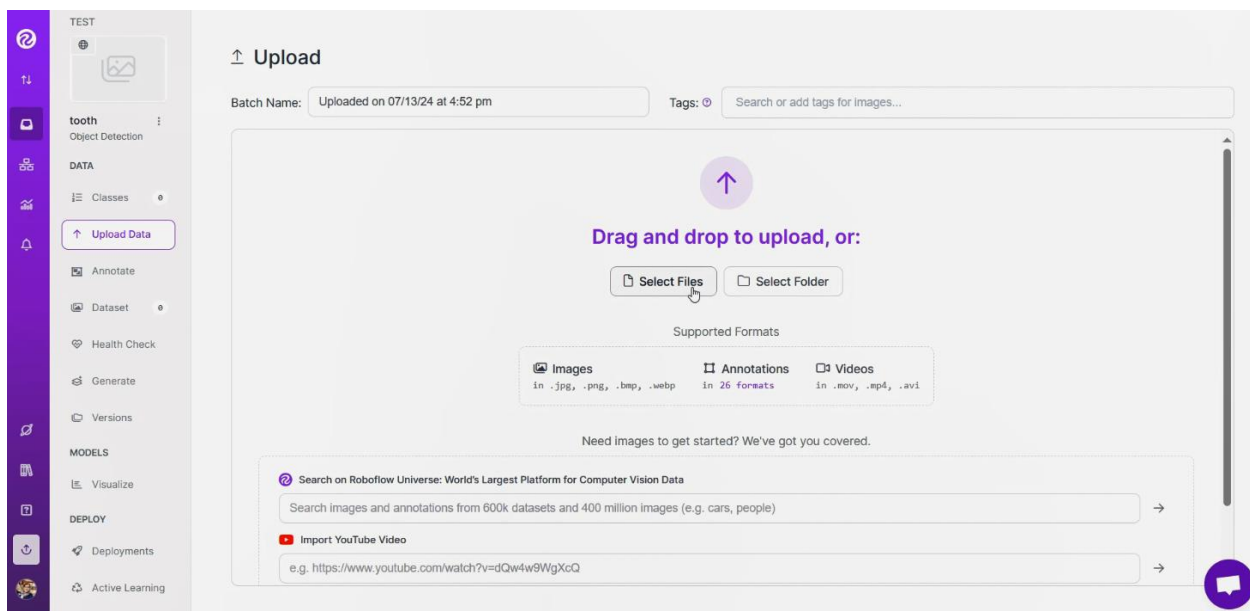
TEST

tooth
Object Detection

DATA

Classes 0

Upload Data

Annotate

Dataset 0

Health Check

Generate

Versions

MODELS

Visualize

DEPLOY

Deployments

Active Learning

Upload

Batch Name: Uploaded on 07/13/24 at 4:52 pm

Tags: Search or add tags for images...

Drag and drop to upload, or:

Select Files Select Folder

Supported Formats

Images in .jpg, .png, .bmp, .webp

Annotations in 26 formats

Videos in .mov, .mp4, .avi

Need images to get started? We've got you covered.

Search on Roboflow Universe: World's Largest Platform for Computer Vision Data

Search images and annotations from 600k datasets and 400 million images (e.g. cars, people)

Import YouTube Video

e.g. https://www.youtube.com/watch?v=dQw4w9WgXcQ